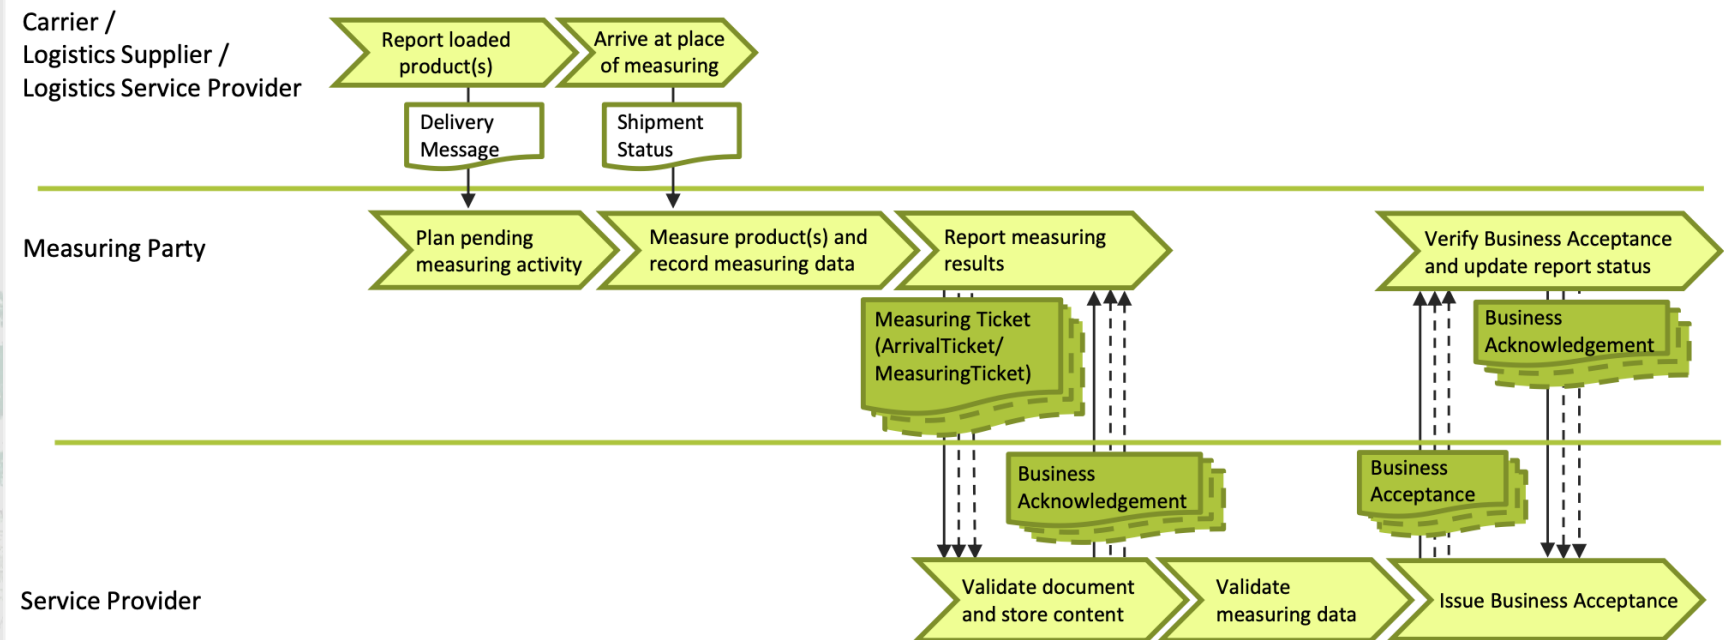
Carrier / Logistics Supplier / Logistics Service Provider

Report loaded product(s)

Arrive at place of measuring

Delivery Message

Shipment Status

Measuring Party

Plan pending measuring activity

Measure product(s) and record measuring data

Report measuring results

Verify Business Acceptance and update report status

Measuring Ticket (ArrivalTicket/ MeasuringTicket)

Business Acknowledgement

Business Acknowledgement

Business Acceptance

Service Provider

Validate document and store content

Validate measuring data

Issue Business Acceptance